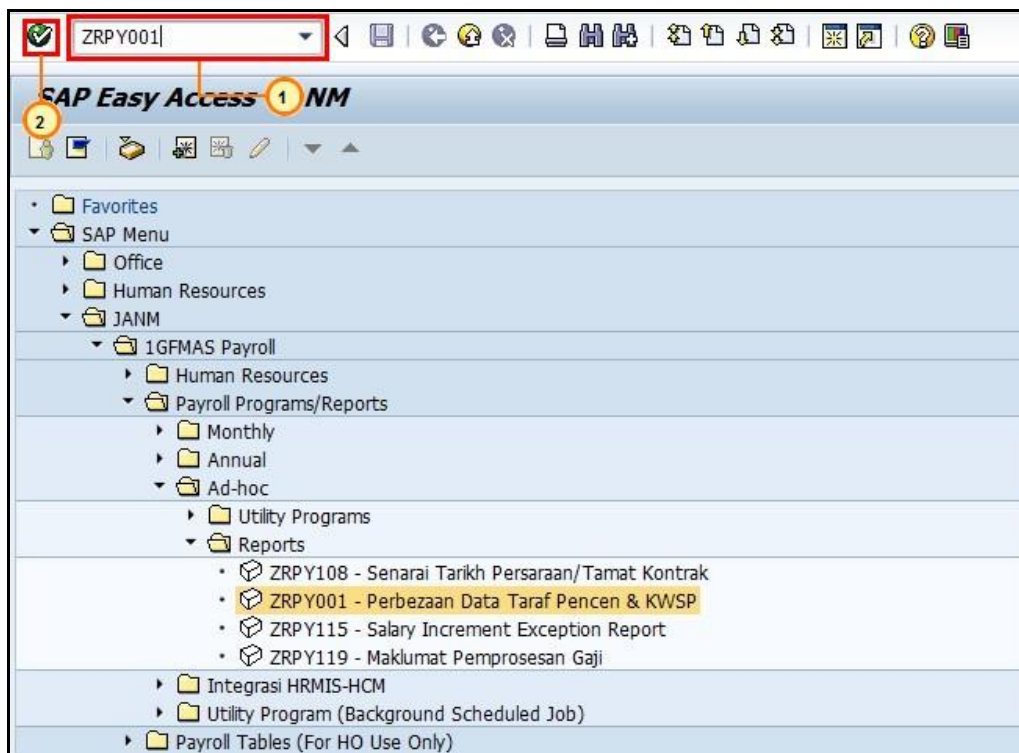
ZRPY001

SAP Easy Access 1 NM

2

Favorites
SAP Menu
Office
Human Resources
JANM
1GFMAS Payroll
Human Resources
Payroll Programs/Reports
Monthly
Annual
Ad-hoc
Utility Programs
Reports
ZRPY108 - Senarai Tarikh Persaraan/Tamat Kontrak
ZRPY001 - Perbezaan Data Taraf Pencen & KWSP
ZRPY115 - Salary Increment Exception Report
ZRPY119 - Maklumat Pemprosesan Gaji
Integrasi HRMIS-HCM
Utility Program (Background Scheduled Job)
Payroll Tables (For HO Use Only)